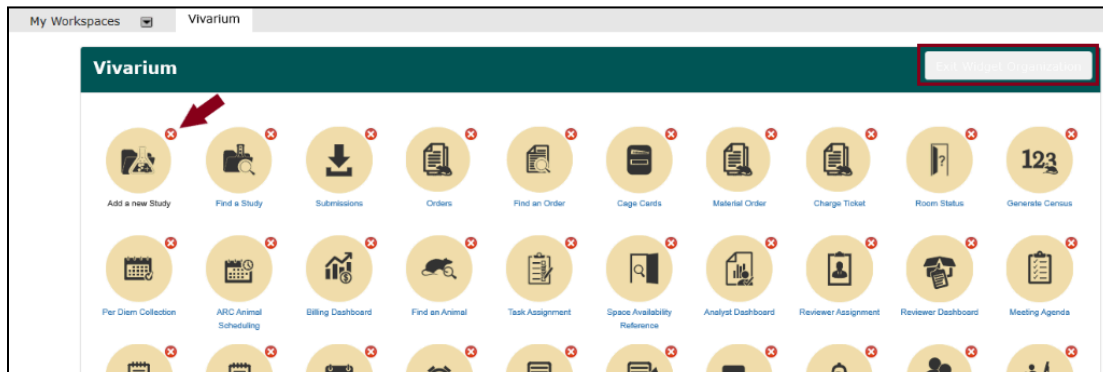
My Workspaces

Vivarium

Vivarium

Exit Widget Organization

Add a new Study

Find a Study

Submissions

Orders

Find an Order

Cage Cards

Material Order

Charge Ticket

Room Status

123

Generate Census

Per Diem Collection

ARC Animal Scheduling

Billing Dashboard

Find an Animal

Task Assignment

Space Availability Reference

Analyst Dashboard

Reviewer Assignment

Reviewer Dashboard

Meeting Agenda